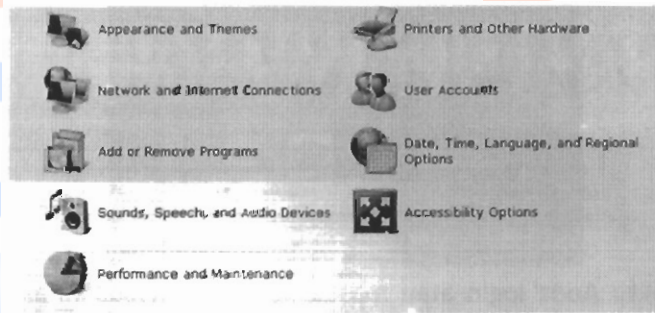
Appearance and Themes

Printers and Other Hardware

Network and Internet Connections

User Accounts

Add or Remove Programs

Date, Time, Language, and Regional Options

Sounds, Speech, and Audio Devices

Accessibility Options

Performance and Maintenance